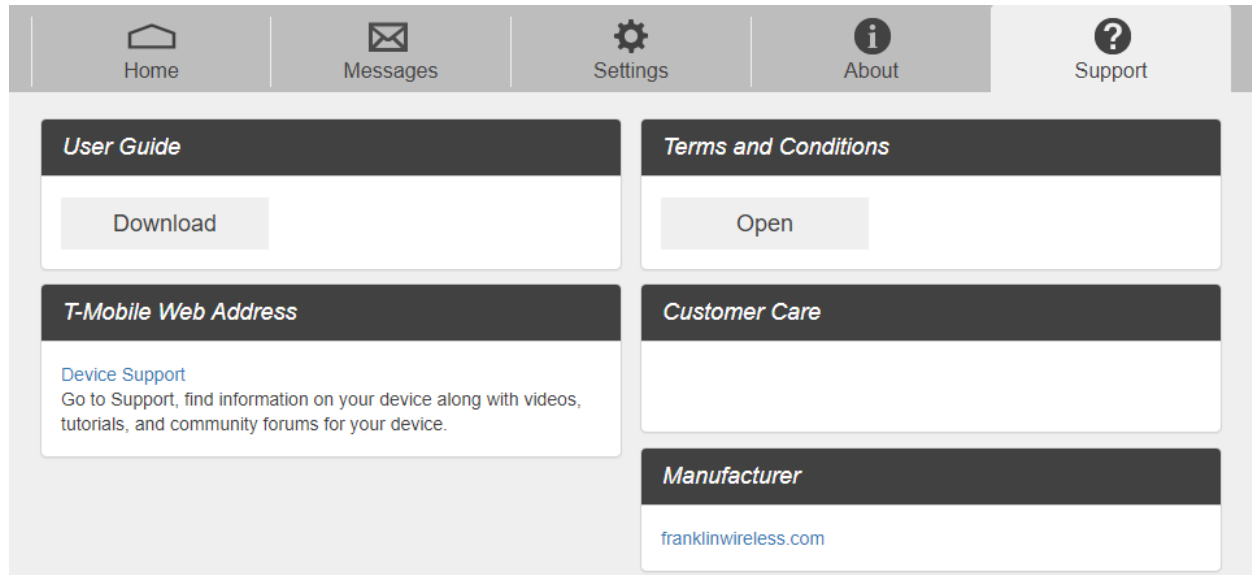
Home Messages Settings About Support

User Guide

Download

T-Mobile Web Address

Device Support
Go to Support, find information on your device along with videos, tutorials, and community forums for your device.

Terms and Conditions

Open

Customer Care

Manufacturer

franklinwireless.com